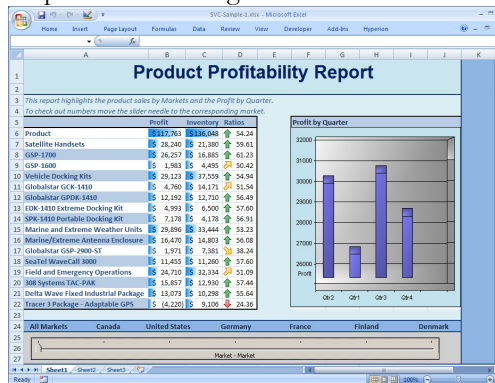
SVC-Sample-1.xlsx - Microsoft Excel

Home Insert Page Layout Formulas Data Review View Developer Add-Ins Hyperion

$f_x$

A B C D E F G H I J K

1 Product Profitability Report

2

3 This report highlights the product sales by Markets and the Profit by Quarter.

4 To check out numbers move the slider needle to the corresponding market.

| | | Profit | Inventory | Ratios |
|---|---|---|---|---|
| 5 | | | | |
| 6 | Product | $117,763 | $136,048 | 54.24 |
| 7 | Satellite Handsets | $ 28,240 | $ 21,380 | 59.61 |
| 8 | GSP-1700 | $ 26,257 | $ 16,885 | 61.23 |
| 9 | GSP-1600 | $ 1,983 | $ 4,495 | 50.42 |
| 10 | Vehicle Docking Kits | $ 29,123 | $ 37,559 | 54.94 |
| 11 | Globalstar GCK-1410 | $ 4,760 | $ 14,171 | 51.54 |
| 12 | Globalstar GPDK-1410 | $ 12,192 | $ 12,710 | 56.49 |
| 13 | EDK-1410 Extreme Docking Kit | $ 4,993 | $ 6,500 | 57.60 |
| 14 | SPK-1410 Portable Docking Kit | $ 7,178 | $ 4,178 | 56.91 |
| 15 | Marine and Extreme Weather Units | $ 29,896 | $ 33,444 | 53.23 |
| 16 | Marine/Extreme Antenna Enclosure | $ 16,470 | $ 14,803 | 56.08 |
| 17 | Globalstar GSP-2900-ST | $ 1,971 | $ 7,381 | 38.24 |
| 18 | SeaTel WaveCall 3000 | $ 11,455 | $ 11,260 | 57.60 |
| 19 | Field and Emergency Operations | $ 24,710 | $ 32,334 | 51.09 |
| 20 | 308 Systems TAC-PAK | $ 15,857 | $ 12,930 | 57.44 |
| 21 | Delta Wave Fixed Industrial Package | $ 13,073 | $ 10,298 | 55.64 |
| 22 | Tracer 3 Package - Adaptable GPS | $ (4,220) | $ 9,106 | 24.36 |

Profit by Quarter

32000
31000
30000
29000
28000
27000
26000
Profit

Qtr2 Qtr1 Qtr3 Qtr4

24 All Markets Canada United States Germany France Finland Denmark

Market - Market

Sheet1 Sheet2 Sheet3

Ready 100%